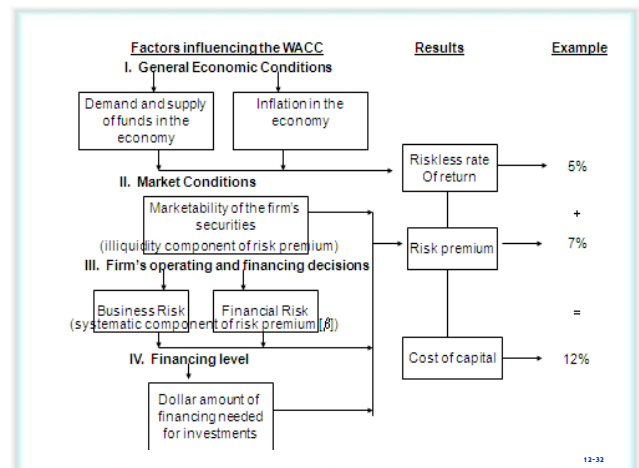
Factors influencing the WACC

Results

Example

I. General Economic Conditions

Demand and supply of funds in the economy

Inflation in the economy

Riskless rate Of return

5%

II. Market Conditions

Marketability of the firm's securities

(illiquidity component of risk premium)

+

Risk premium

7%

III. Firm's operating and financing decisions

Business Risk

Financial Risk

(systematic component of risk premium [$\beta$])

=

IV. Financing level

Cost of capital

12%

Dollar amount of financing needed for investments

12-32